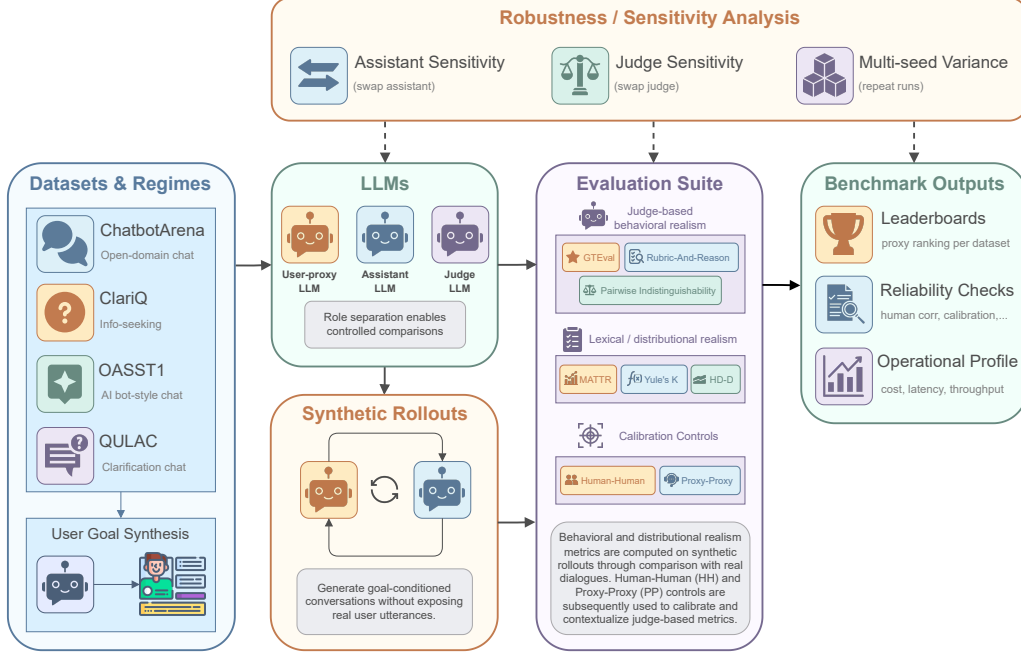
Robustness / Sensitivity Analysis

Assistant Sensitivity
(swap assistant)

Judge Sensitivity
(swap judge)

Multi-seed Variance
(repeat runs)

Datasets & Regimes

ChatbotArena
Open-domain chat

ClariQ
Info-seeking

OASST1
AI bot-style chat

QULAC
Clarification chat

User Goal Synthesis

LLMs

User-proxy LLM

Assistant LLM

Judge LLM

Role separation enables controlled comparisons

Synthetic Rollouts

Generate goal-conditioned conversations without exposing real user utterances.

Evaluation Suite

Judge-based behavioral realism

GTEval

Rubric-And-Reason

Pairwise Indistinguishability

Lexical / distributional realism

MATTR

Yule's K

HD-D

Calibration Controls

Human-Human

Proxy-Proxy

Behavioral and distributional realism metrics are computed on synthetic rollouts through comparison with real dialogues. Human-Human (HH) and Proxy-Proxy (PP) controls are subsequently used to calibrate and contextualize judge-based metrics.

Benchmark Outputs

Leaderboards
proxy ranking per dataset

Reliability Checks
human corr, calibration,...

Operational Profile
cost, latency, throughput